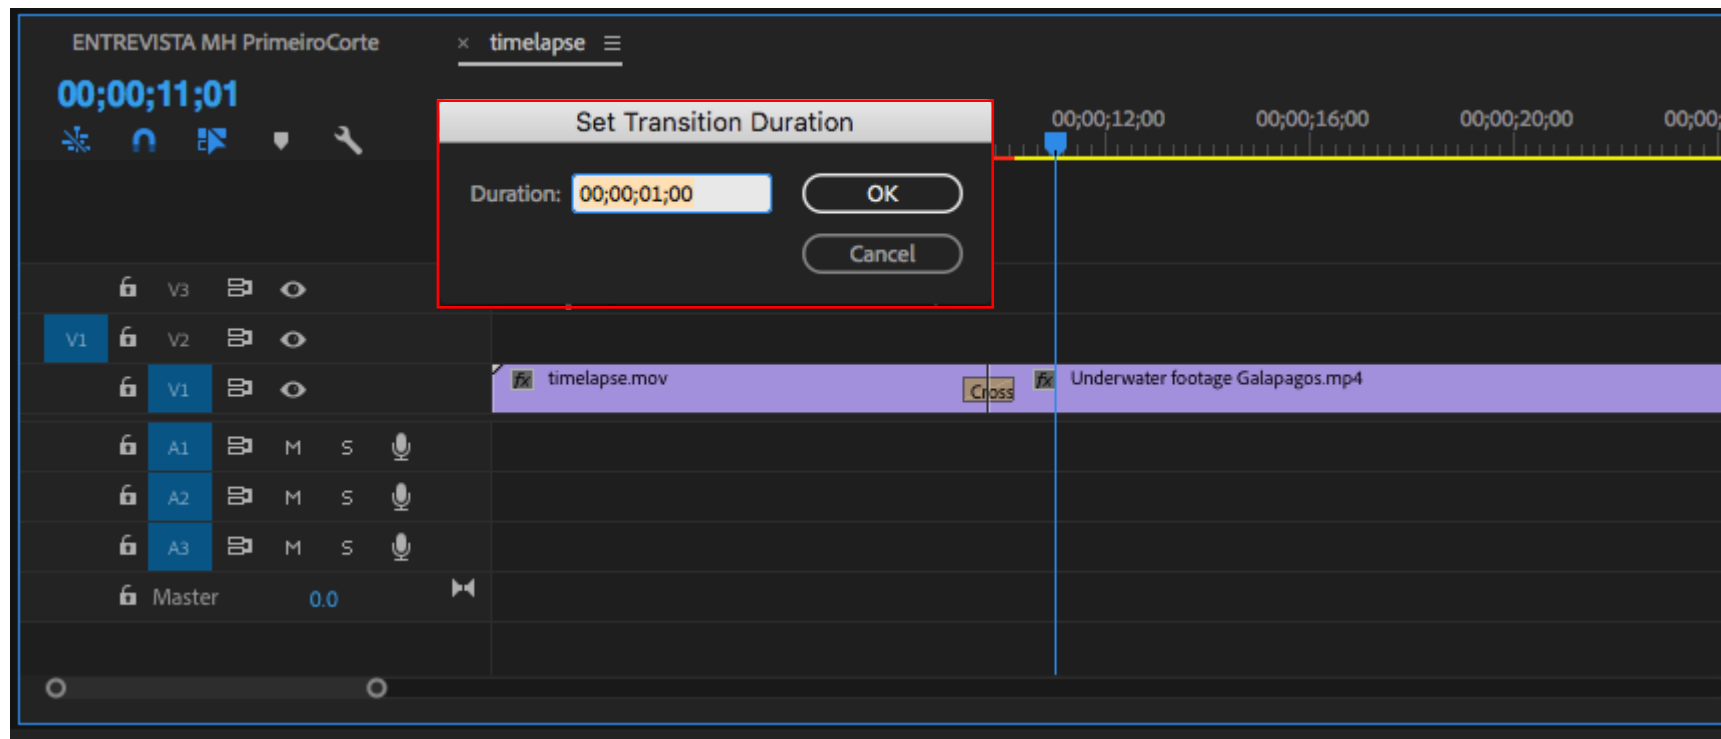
ENTREVISTA MH PrimeiroCorte

× timelapse ≡

00;00;11;01

Set Transition Duration

Duration: 00;00;01;00

OK

Cancel

00;00;12;00 00;00;16;00 00;00;20;00 00;00;

V3

V1 V2

V1

fx timelapse.mov

Cross

fx Underwater footage Galapagos.mp4

A1 M S

A2 M S

A3 M S

Master 0.0